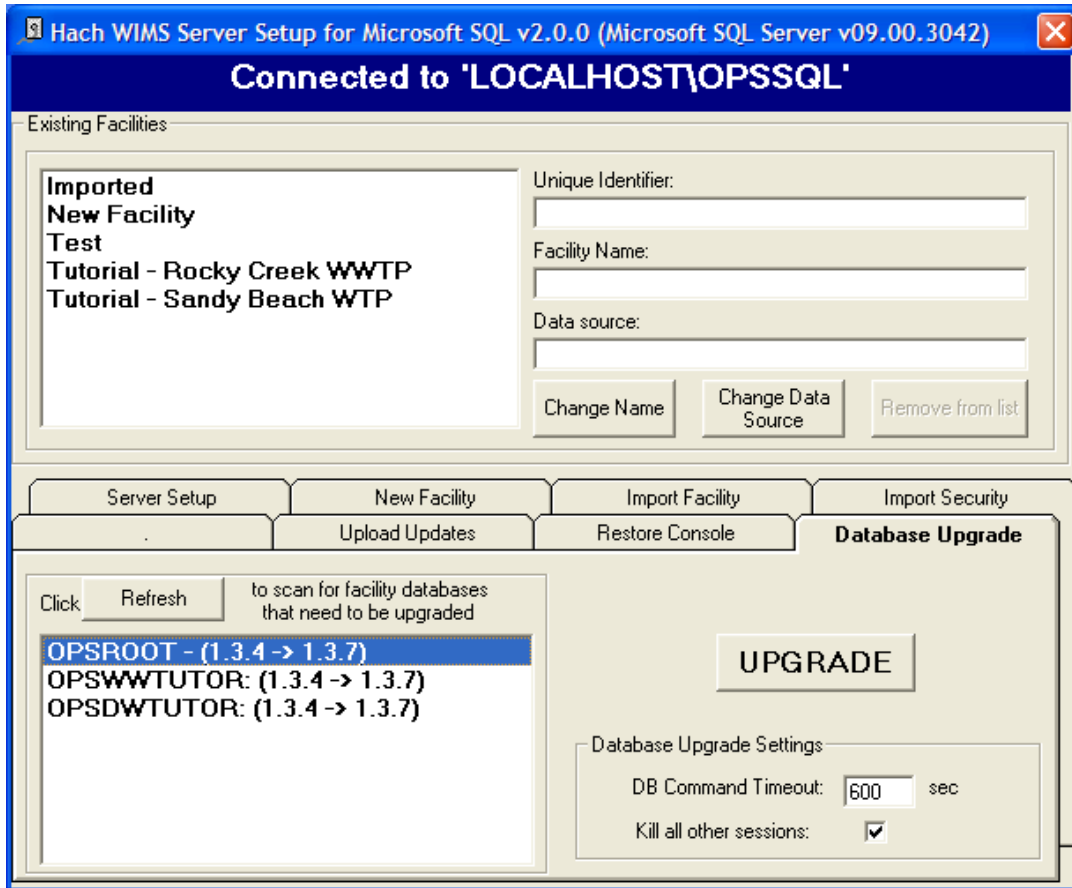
Hach WIMS Server Setup for Microsoft SQL v2.0.0 (Microsoft SQL Server v09.00.3042)

Connected to 'LOCALHOST\OPSSQL'

Existing Facilities

Imported
New Facility
Test
Tutorial - Rocky Creek WWTP
Tutorial - Sandy Beach WTP

Unique Identifier:

Facility Name:

Data source:

Change Name

Change Data Source

Remove from list

Server Setup
New Facility
Import Facility
Import Security
.
Upload Updates
Restore Console
Database Upgrade

Click Refresh to scan for facility databases that need to be upgraded

OPSROOT - (1.3.4 -> 1.3.7)
OPSWWTUTOR: (1.3.4 -> 1.3.7)
OPSDWTUTOR: (1.3.4 -> 1.3.7)

UPGRADE

Database Upgrade Settings

DB Command Timeout: 600 sec

Kill all other sessions: ☑